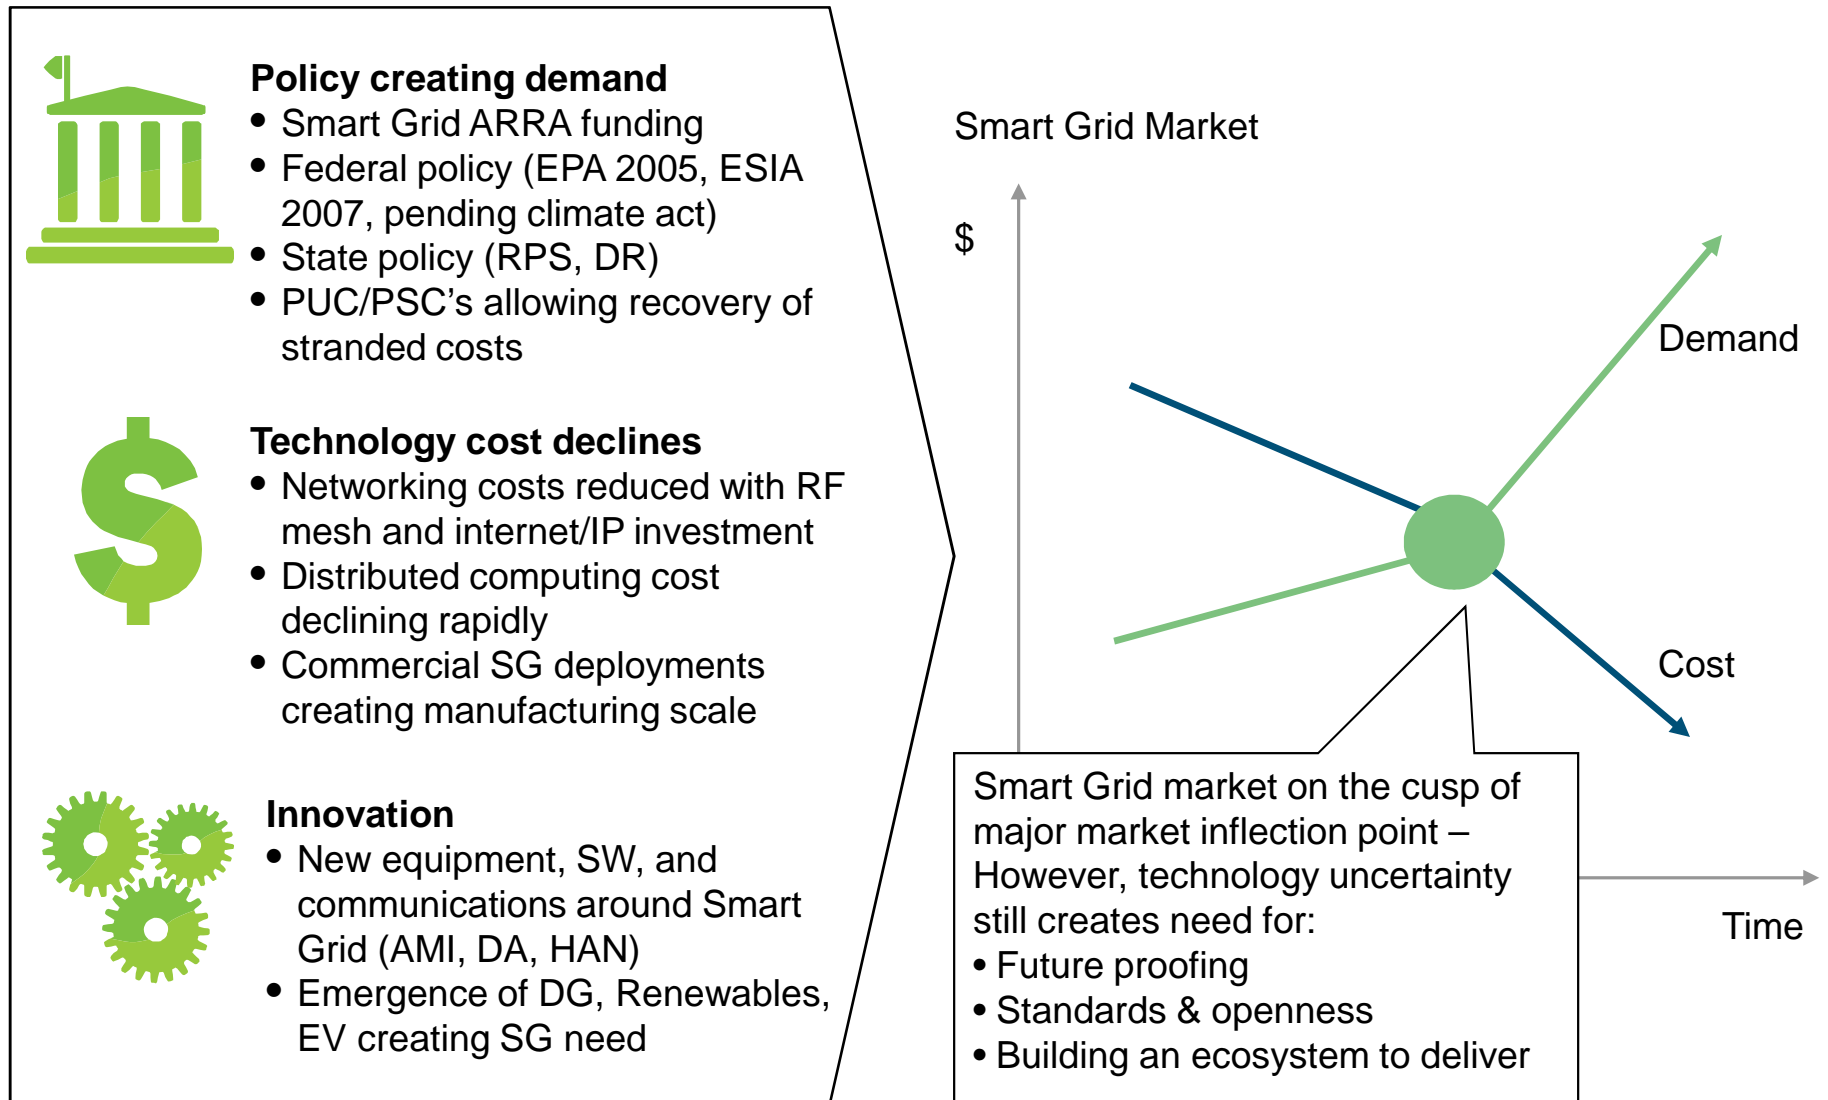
Policy creating demand
- Smart Grid ARRA funding
- Federal policy (EPA 2005, ESIA 2007, pending climate act)
- State policy (RPS, DR)
- PUC/PSC's allowing recovery of stranded costs

Technology cost declines
- Networking costs reduced with RF mesh and internet/IP investment
- Distributed computing cost declining rapidly
- Commercial SG deployments creating manufacturing scale

Innovation
- New equipment, SW, and communications around Smart Grid (AMI, DA, HAN)
- Emergence of DG, Renewables, EV creating SG need

Smart Grid Market

$

Demand

Cost

Time

Smart Grid market on the cusp of major market inflection point – However, technology uncertainty still creates need for:
- Future proofing
- Standards & openness
- Building an ecosystem to deliver